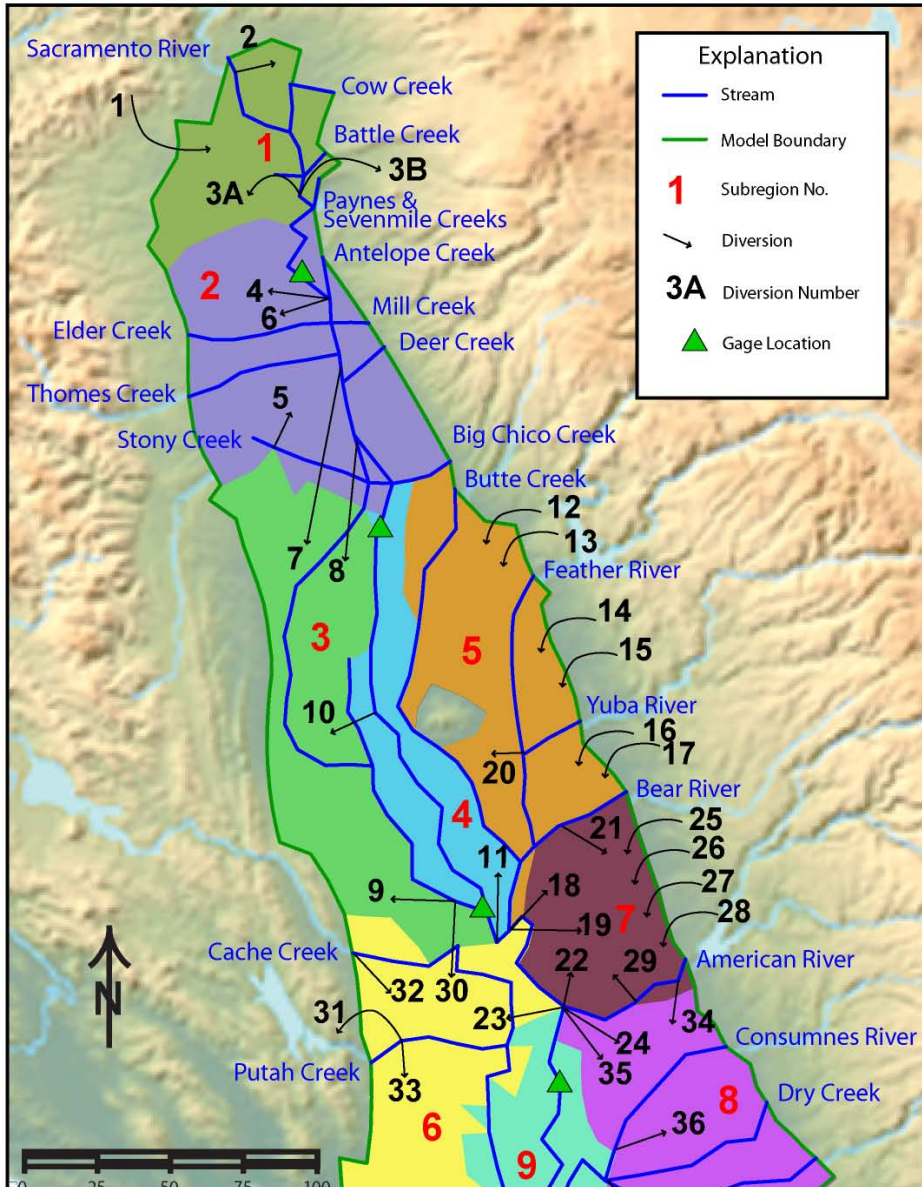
Explanation
Stream
Model Boundary
1 Subregion No.
Diversion
3A Diversion Number
Gage Location

Sacramento River
2
1
Cow Creek
Battle Creek
1
3B
3A
Paynes & Sevenmile Creeks
Antelope Creek
2
4
6
Mill Creek
Elder Creek
Deer Creek
Thomes Creek
5
Stony Creek
Big Chico Creek
Butte Creek
12
13
Feather River
7
8
14
3
5
15
Yuba River
10
16
17
20
Bear River
4
21
25
26
11
27
9
18
7
28
19
22
29
Cache Creek
American River
32
30
23
34
31
24
Consumnes River
Putah Creek
35
33
Dry Creek
8
36
6
9
N
0 25 50 75 100